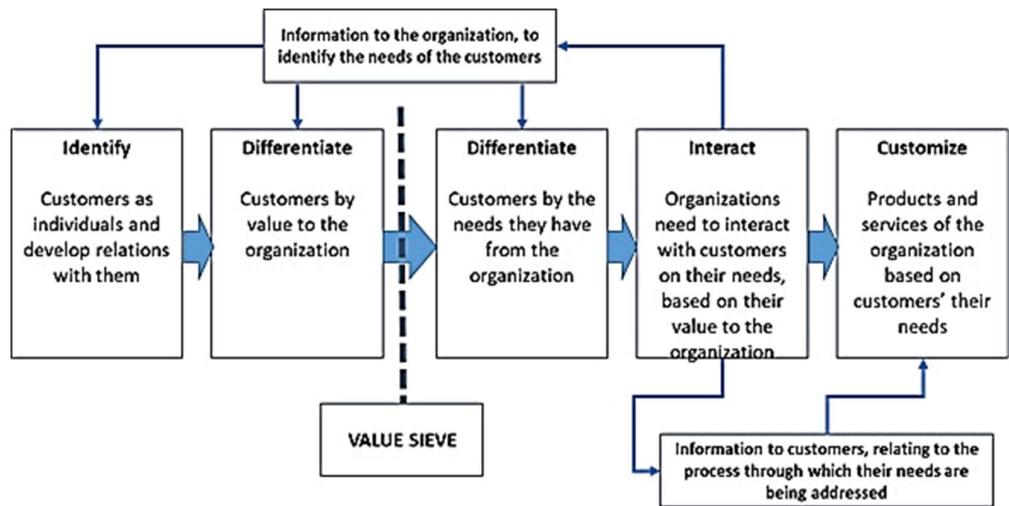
Information to the organization, to identify the needs of the customers

Identify

Customers as individuals and develop relations with them

Differentiate

Customers by value to the organization

Differentiate

Customers by the needs they have from the organization

Interact

Organizations need to interact with customers on their needs, based on their value to the organization

Customize

Products and services of the organization based on customers' their needs

VALUE SIEVE

Information to customers, relating to the process through which their needs are being addressed